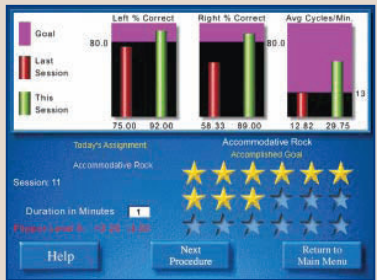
Goal

Last Session

This Session

Left % Correct

80.0

75.00 92.00

Right % Correct

58.33 89.00

Avg Cycles/Min.

13

12.82 29.75

Today's Assignment

Accommodative Rock

Session: 11

Duration in Minutes 1

Flipper Level 6: +2.25 -2.25

Accommodative Rock
Accomplished Goal

Help

Next Procedure

Return to Main Menu